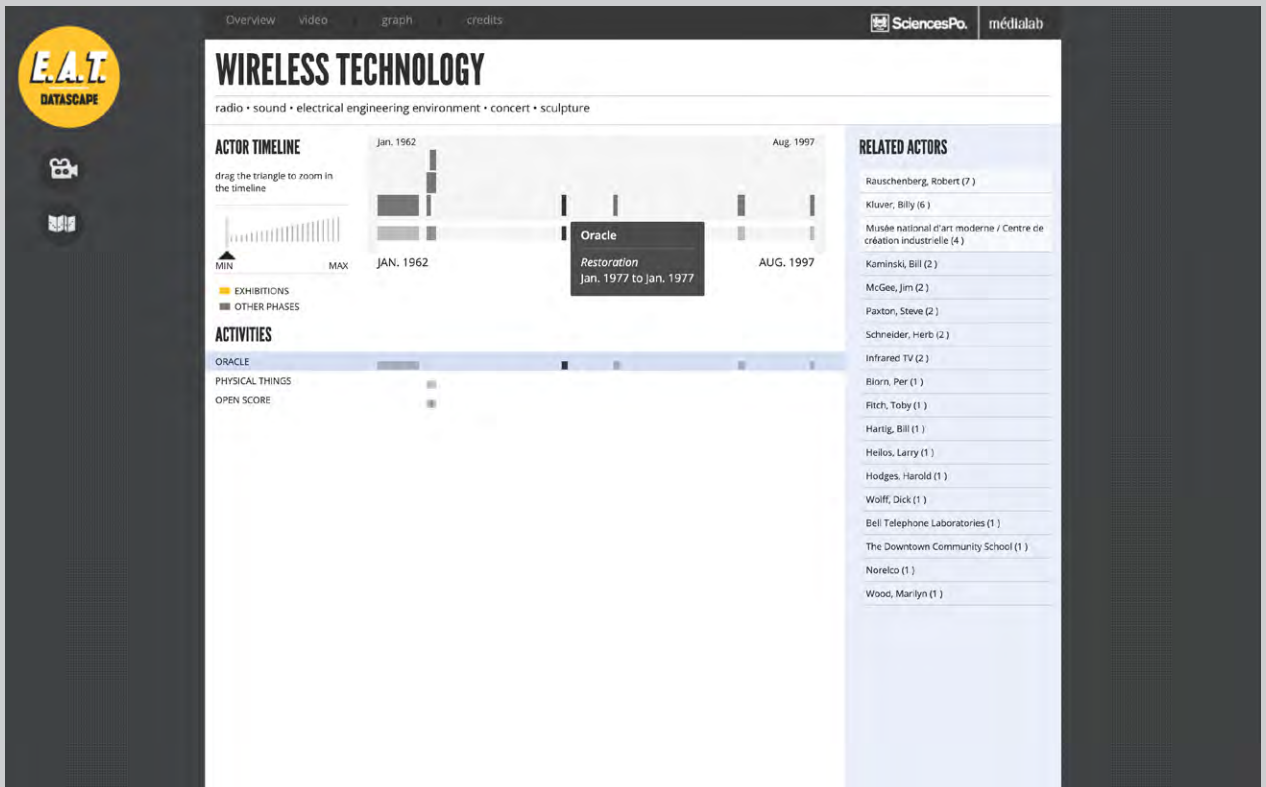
E.A.T.
DATASCAPE

Overview video graph credits

SciencesPo. médialab

WIRELESS TECHNOLOGY

radio • sound • electrical engineering environment • concert • sculpture

ACTOR TIMELINE

drag the triangle to zoom in the timeline

MIN MAX

Jan. 1962 Aug. 1997

Oracle

Restoration
Jan. 1977 to Jan. 1977

JAN. 1962 AUG. 1997

EXHIBITIONS
OTHER PHASES

ACTIVITIES

ORACLE
PHYSICAL THINGS
OPEN SCORE

RELATED ACTORS

Rauschenberg, Robert (7 )
Kluver, Billy (6 )
Musée national d'art moderne / Centre de création industrielle (4 )
Kaminski, Bill (2 )
McGee, Jim (2 )
Paxton, Steve (2 )
Schneider, Herb (2 )
Infrared TV (2 )
Biorn, Per (1 )
Fitch, Toby (1 )
Hartig, Bill (1 )
Heilos, Larry (1 )
Hodges, Harold (1 )
Wolff, Dick (1 )
Bell Telephone Laboratories (1 )
The Downtown Community School (1 )
Norelco (1 )
Wood, Marilyn (1 )